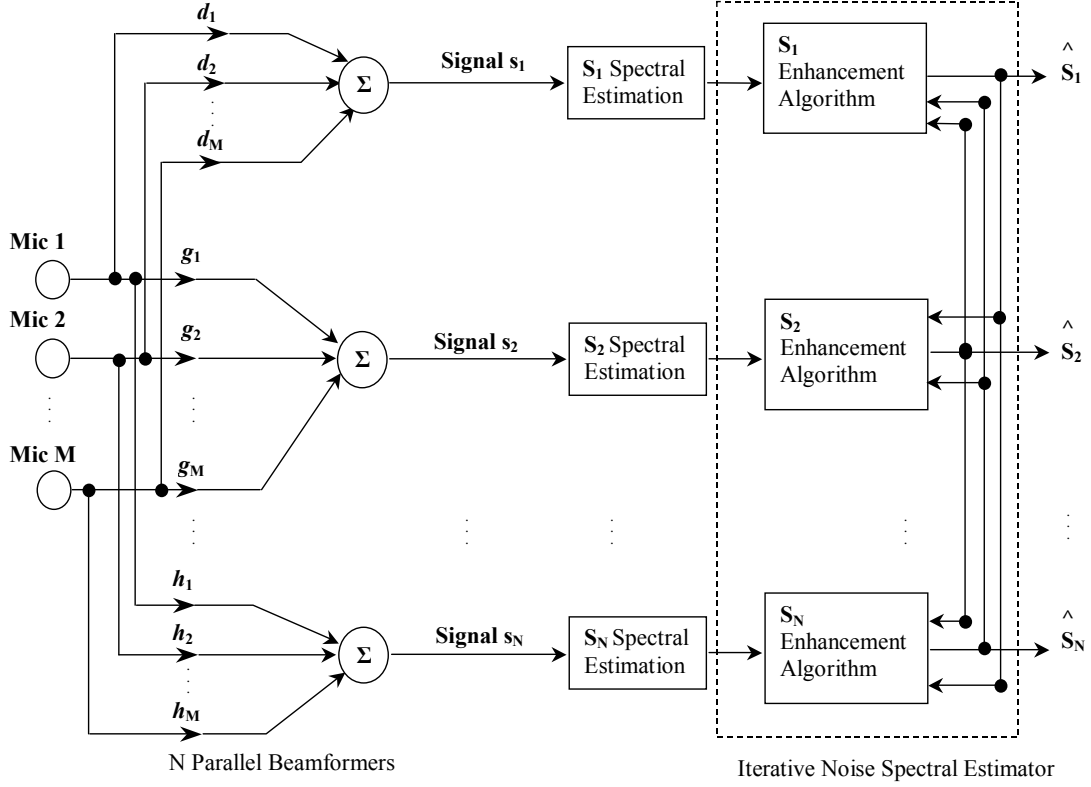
$d_1$
$d_2$
$d_M$
$\Sigma$
Signal $s_1$
$S_1$ Spectral Estimation
$S_1$ Enhancement Algorithm
$\hat{S}_1$

Mic 1
Mic 2
Mic M

$g_1$
$g_2$
$g_M$
$\Sigma$
Signal $s_2$
$S_2$ Spectral Estimation
$S_2$ Enhancement Algorithm
$\hat{S}_2$

$h_1$
$h_2$
$h_M$
$\Sigma$
Signal $s_N$
$S_N$ Spectral Estimation
$S_N$ Enhancement Algorithm
$\hat{S}_N$

N Parallel Beamformers

Iterative Noise Spectral Estimator